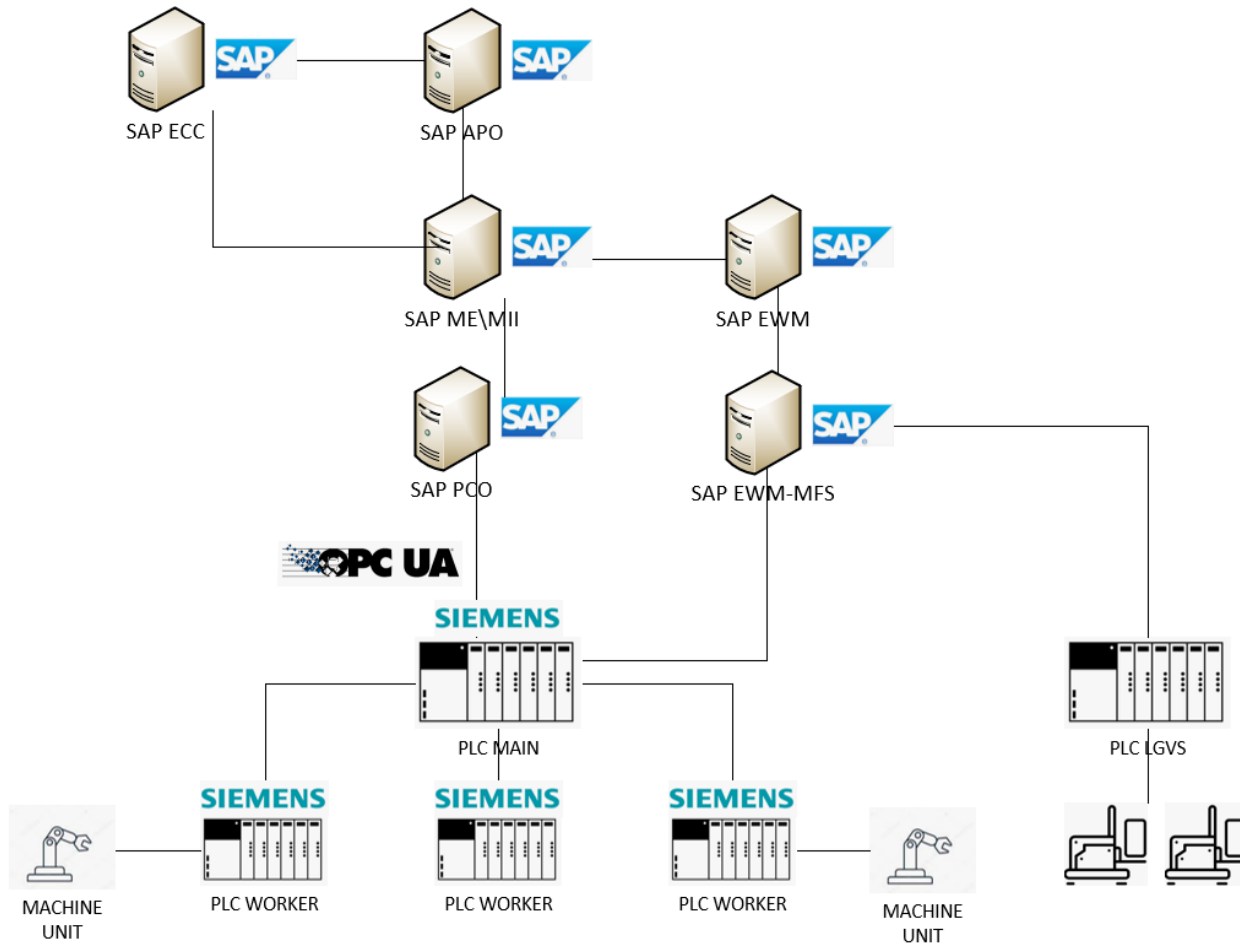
SAP

SAP ECC

SAP

SAP APO

SAP

SAP ME\MII

SAP

SAP EWM

SAP

SAP PCO

SAP

SAP EWM-MFS

OPC UA

SIEMENS

PLC MAIN

PLC LGVS

MACHINE UNIT

SIEMENS

PLC WORKER

SIEMENS

PLC WORKER

SIEMENS

PLC WORKER

MACHINE UNIT